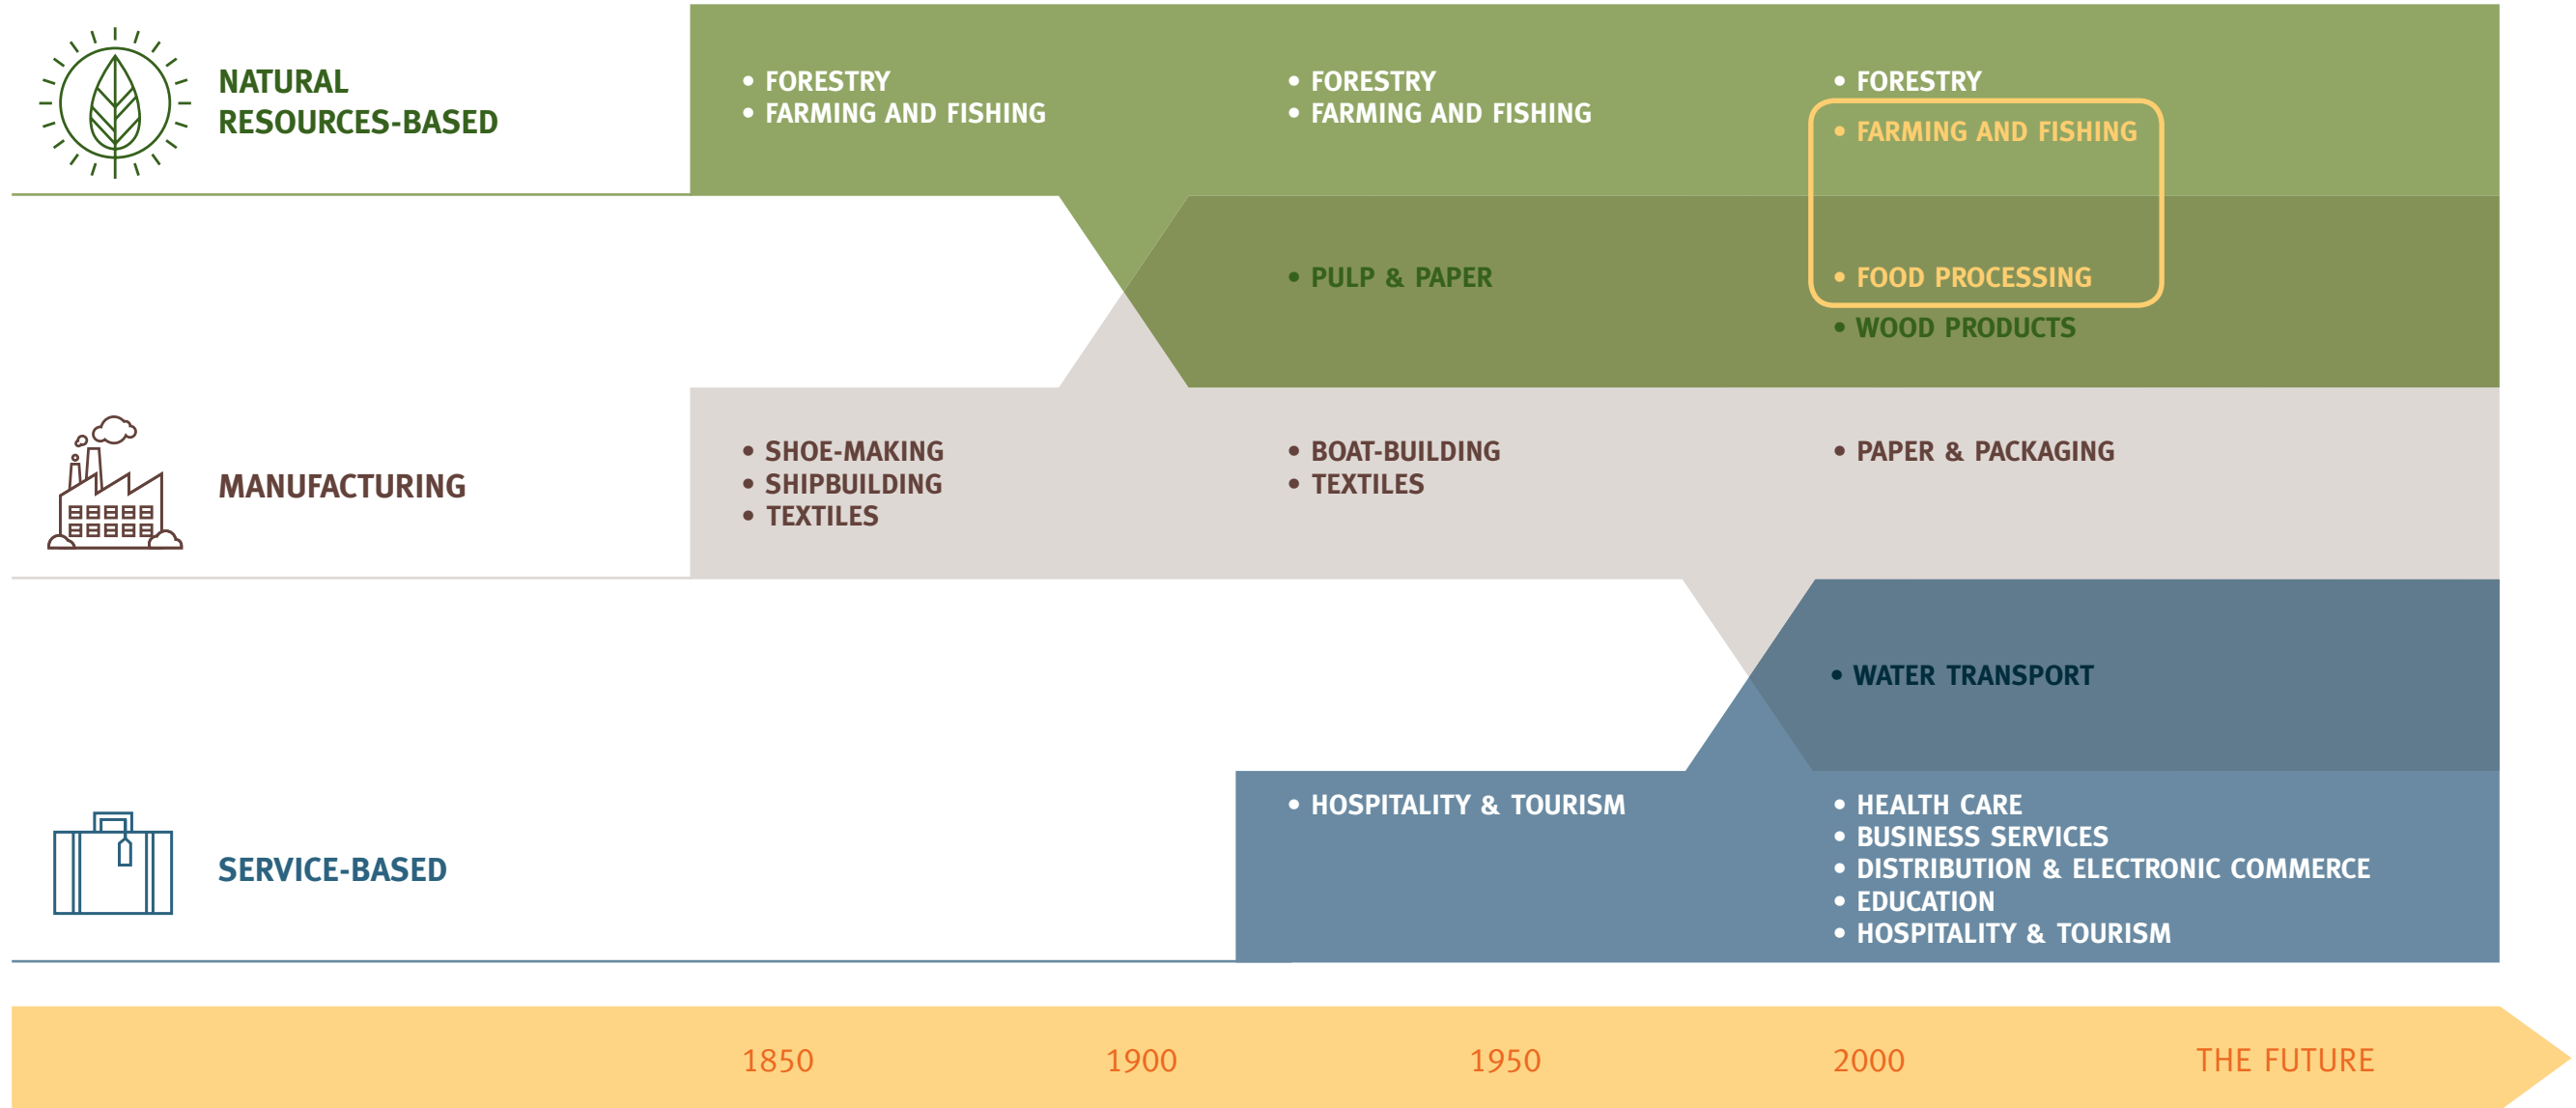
NATURAL RESOURCES-BASED

• FORESTRY
• FARMING AND FISHING

• FORESTRY
• FARMING AND FISHING

• FORESTRY
• FARMING AND FISHING

• PULP & PAPER

• FOOD PROCESSING
• WOOD PRODUCTS

MANUFACTURING

• SHOE-MAKING
• SHIPBUILDING
• TEXTILES

• BOAT-BUILDING
• TEXTILES

• PAPER & PACKAGING

• WATER TRANSPORT

SERVICE-BASED

• HOSPITALITY & TOURISM

• HEALTH CARE
• BUSINESS SERVICES
• DISTRIBUTION & ELECTRONIC COMMERCE
• EDUCATION
• HOSPITALITY & TOURISM

1850 1900 1950 2000 THE FUTURE